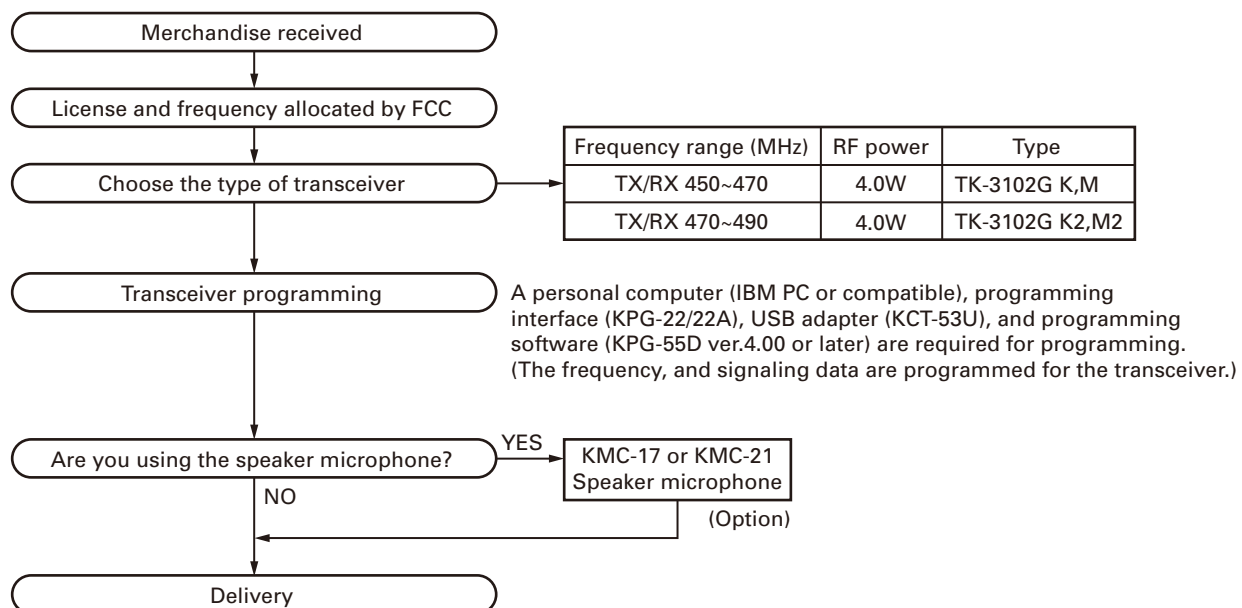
Merchandise received

License and frequency allocated by FCC

Choose the type of transceiver

| Frequency range (MHz) | RF power | Type |
|---|---|---|
| TX/RX 450~470 | 4.0W | TK-3102G K,M |
| TX/RX 470~490 | 4.0W | TK-3102G K2,M2 |

Transceiver programming

A personal computer (IBM PC or compatible), programming interface (KPG-22/22A), USB adapter (KCT-53U), and programming software (KPG-55D ver.4.00 or later) are required for programming. (The frequency, and signaling data are programmed for the transceiver.)

Are you using the speaker microphone?

YES

KMC-17 or KMC-21 Speaker microphone

(Option)

NO

Delivery